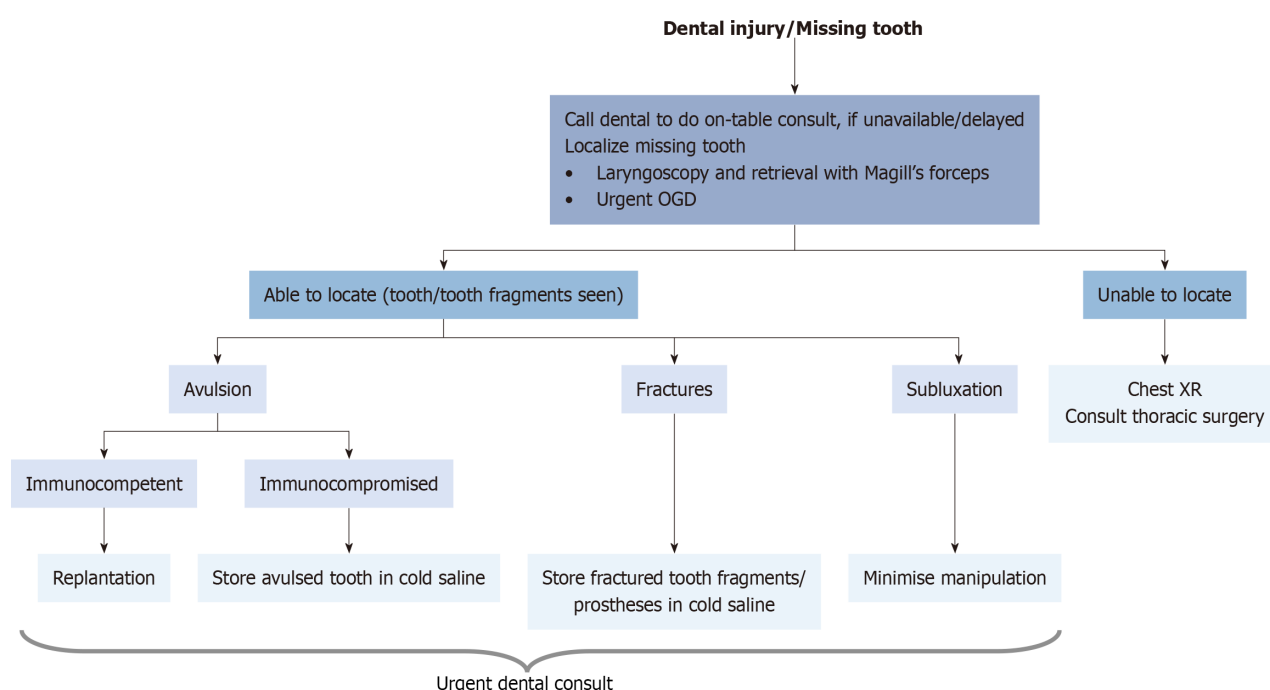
Dental injury/Missing tooth

Call dental to do on-table consult, if unavailable/delayed
Localize missing tooth
• Laryngoscopy and retrieval with Magill's forceps
• Urgent OGD

Able to locate (tooth/tooth fragments seen)

Unable to locate

Avulsion

Fractures

Subluxation

Chest XR
Consult thoracic surgery

Immunocompetent

Immunocompromised

Replantation

Store avulsed tooth in cold saline

Store fractured tooth fragments/ prostheses in cold saline

Minimise manipulation

Urgent dental consult